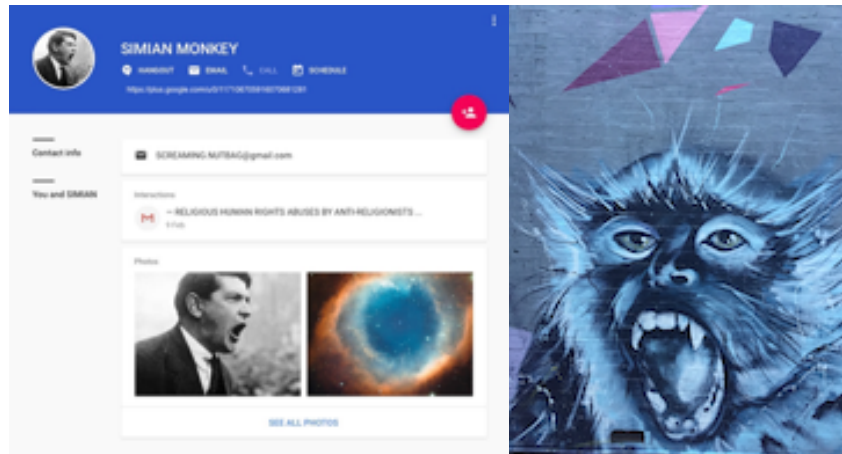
SIMIAN MONKEY

HANGOUT EMAIL CALL SCHEDULE

https://plus.google.com/u/0/117106705816070681281

Contact info

You and SIMIAN

SCREAMING.NUTBAG@gmail.com

Interactions

~ RELIGIOUS HUMAN RIGHTS ABUSES BY ANTI-RELIGIONISTS ...

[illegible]

Photos

SEE ALL PHOTOS